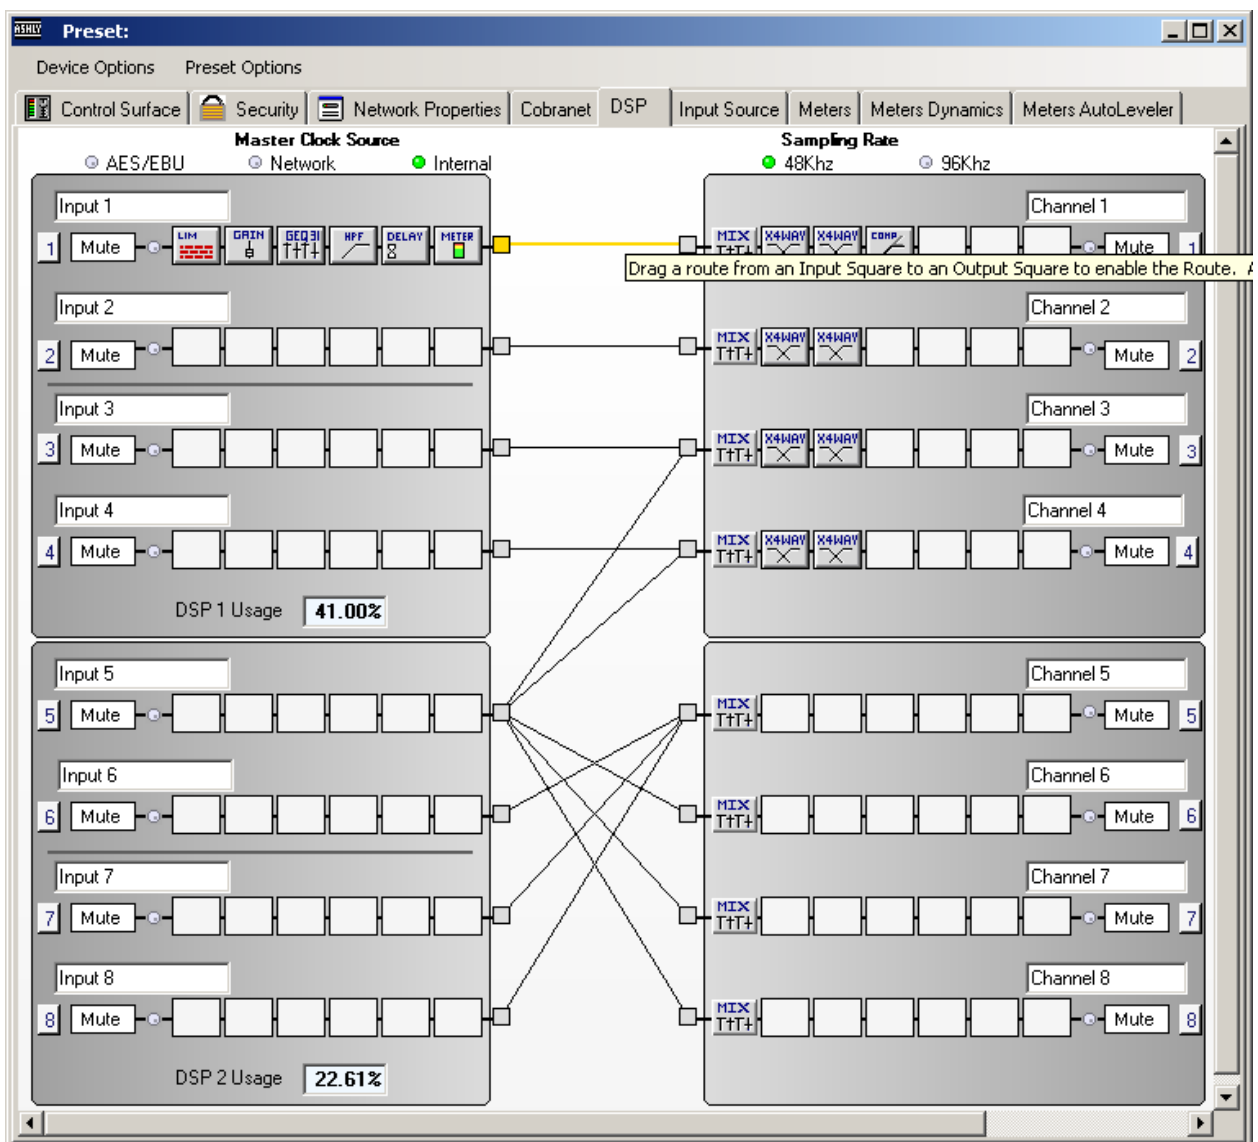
ASHLY Preset:

Device Options Preset Options

Control Surface | Security | Network Properties | Cobranet | DSP | Input Source | Meters | Meters Dynamics | Meters AutoLeveler

Master Clock Source
AES/EBU Network Internal

Sampling Rate
48Khz 96Khz

Input 1
1 Mute LIM GAIN GEQ31 HPF DELAY METER

Channel 1
MIX X4WAY X4WAY COMP Mute 1

Drag a route from an Input Square to an Output Square to enable the Route. A

Input 2
2 Mute

Channel 2
MIX X4WAY X4WAY Mute 2

Input 3
3 Mute

Channel 3
MIX X4WAY X4WAY Mute 3

Input 4
4 Mute

Channel 4
MIX X4WAY X4WAY Mute 4

DSP 1 Usage 41.00%

Input 5
5 Mute

Channel 5
MIX Mute 5

Input 6
6 Mute

Channel 6
MIX Mute 6

Input 7
7 Mute

Channel 7
MIX Mute 7

Input 8
8 Mute

Channel 8
MIX Mute 8

DSP 2 Usage 22.61%